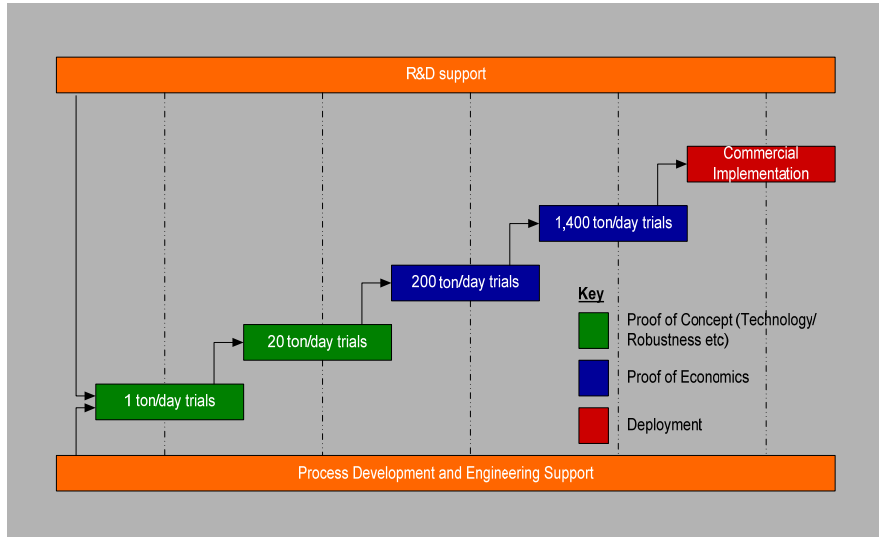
R&D support

Commercial Implementation

1,400 ton/day trials

200 ton/day trials

20 ton/day trials

1 ton/day trials

Key

Proof of Concept (Technology/ Robustness etc)

Proof of Economics

Deployment

Process Development and Engineering Support